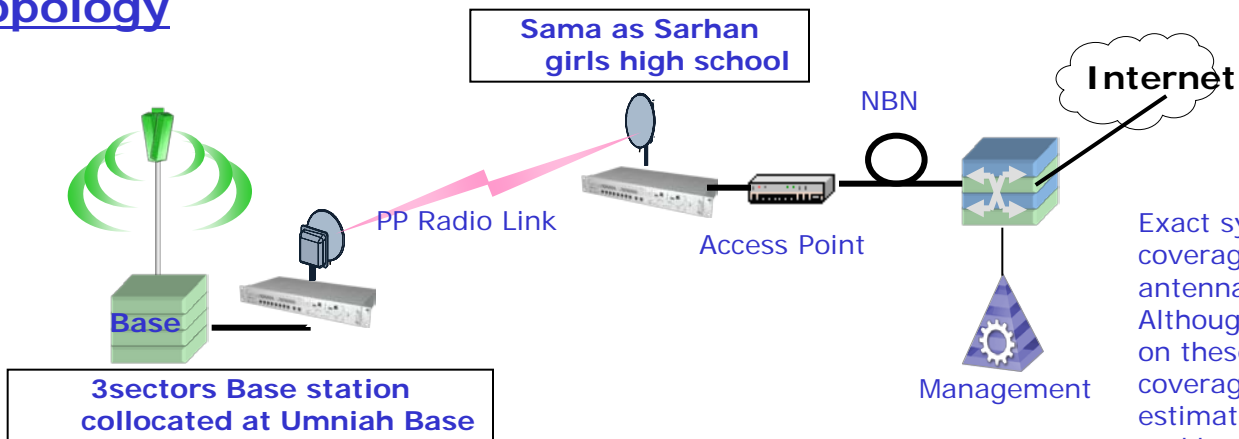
opology

Sama as Sarhan girls high school

Internet

NBN

PP Radio Link

Access Point

Base

Management

3sectors Base station collocated at Umniah Base

Exact sy
coverag
antenna
Althoug
on these
coverag
estimat